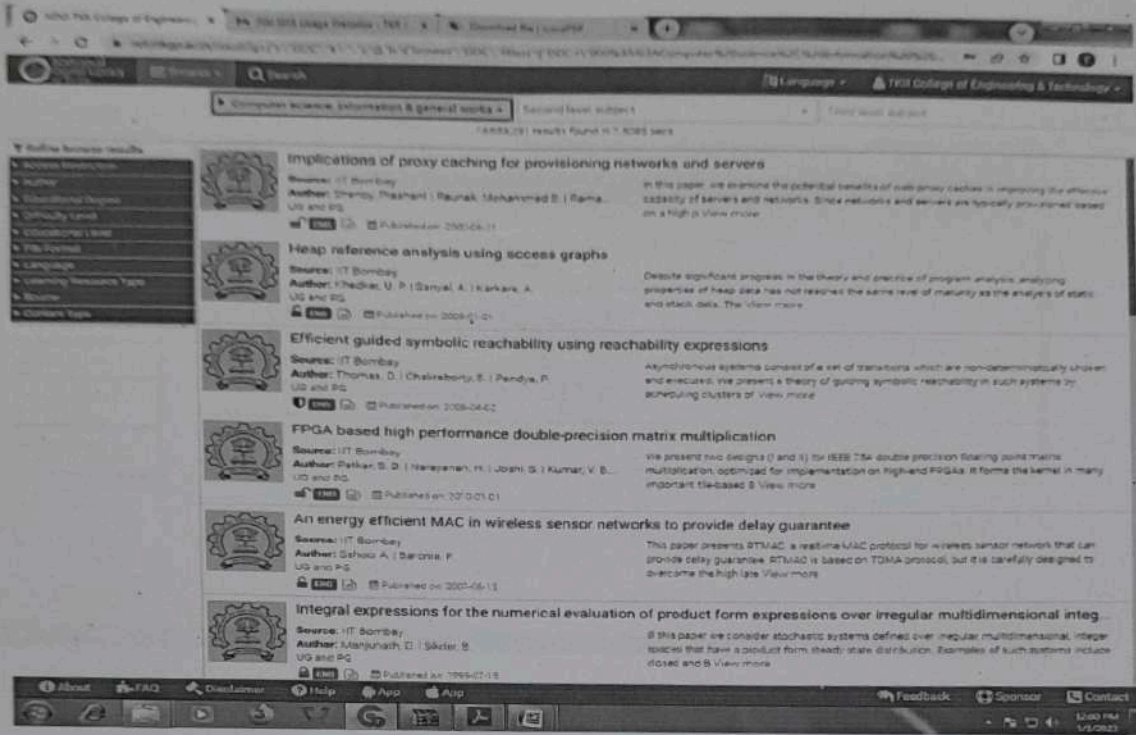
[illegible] | Browse | Search | Language | TKR College of Engineering & Technology

Computer science, information & general works | Second level subject | Third level subject

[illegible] results found in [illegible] secs

Refine browse results
Access Restriction
Author
Educational Degree
Difficulty Level
Educational Level
File Format
Language
Learning Resource Type
Source
Content Type

Implications of proxy caching for provisioning networks and servers
Source: IIT Bombay
Author: Shenoy, Prashant | Rayak, Mohammad S. | Rama...
UG and PG
ENG Published on: 2000-06-11
In this paper, we examine the potential benefits of web proxy caches in improving the effective capacity of servers and networks. Since networks and servers are typically provisioned based on a high p View more

Heap reference analysis using access graphs
Source: IIT Bombay
Author: Khedker, U. P. | Sanyal, A. | Karkare, A.
UG and PG
ENG Published on: 2008-01-01
Despite significant progress in the theory and practice of program analysis, analysing properties of heap data has not reached the same level of maturity as the analysis of static and stack data. The View more

Efficient guided symbolic reachability using reachability expressions
Source: IIT Bombay
Author: Thomas, D. | Chakraborty, S. | Pandya, P.
UG and PG
ENG Published on: 2008-04-02
Asynchronous systems consist of a set of transitions which are non-deterministically chosen and executed. We present a theory of guiding symbolic reachability in such systems by scheduling clusters of View more

FPGA based high performance double-precision matrix multiplication
Source: IIT Bombay
Author: Patkar, S. D. | Narayanan, H. | Joshi, S. | Kumar, V. B...
UG and PG
ENG Published on: 2010-01-01
We present two designs (I and II) for IEEE 754 double precision floating point matrix multiplication, optimized for implementation on high-end FPGAs. It forms the kernel in many important tile-based B View more

An energy efficient MAC in wireless sensor networks to provide delay guarantee
Source: IIT Bombay
Author: Sahoo, A. | Baronia, P.
UG and PG
ENG Published on: 2007-06-13
This paper presents RTMAC, a real-time MAC protocol for wireless sensor network that can provide delay guarantee. RTMAC is based on TDMA protocol, but it is carefully designed to overcome the high late View more

Integral expressions for the numerical evaluation of product form expressions over irregular multidimensional integ...
Source: IIT Bombay
Author: Manjunath, D. | Sikdar, B.
UG and PG
ENG Published on: 1999-07-15
In this paper we consider stochastic systems defined over irregular multidimensional integer spaces that have a product form steady state distribution. Examples of such systems include closed and B View more

About | FAQ | Disclaimer | Help | App | App | Feedback | Sponsor | Contact